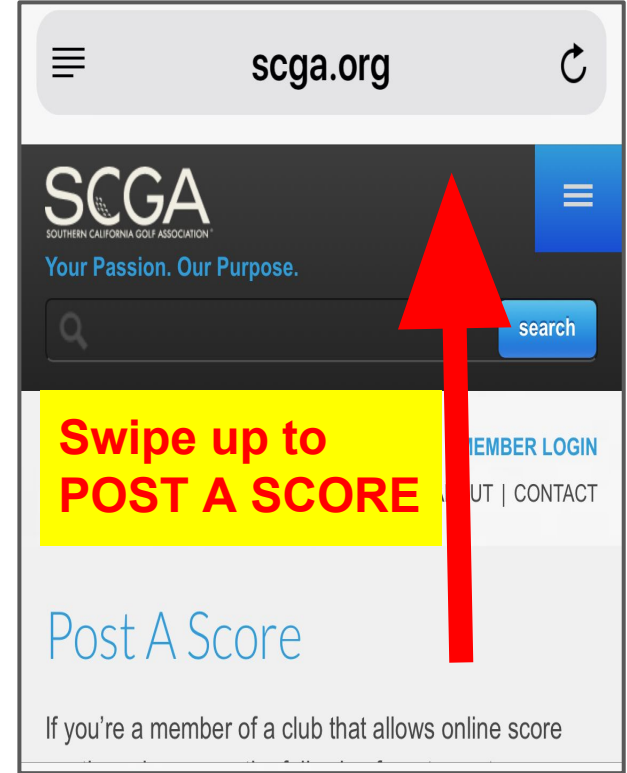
scga.org

SCGA
SOUTHERN CALIFORNIA GOLF ASSOCIATION
Your Passion. Our Purpose.

search

Swipe up to POST A SCORE

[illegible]EMBER LOGIN
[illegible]UT | CONTACT

Post A Score

If you're a member of a club that allows online score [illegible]